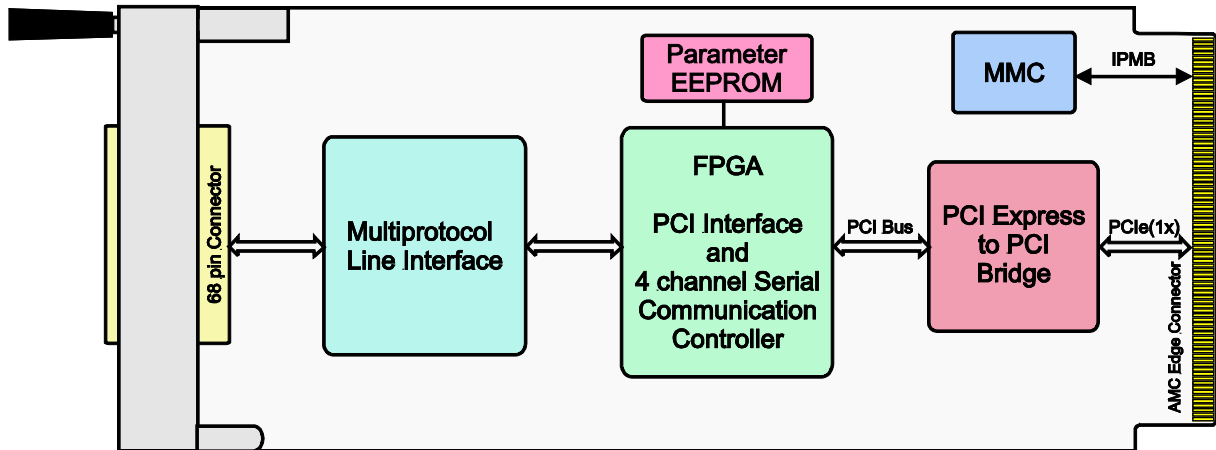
Parameter EEPROM

MMC

IPMB

68 pin Connector

Multiprotocol Line Interface

FPGA

PCI Interface and 4 channel Serial Communication Controller

PCI Bus

PCI Express to PCI Bridge

PCIe(1x)

AMC Edge Connector